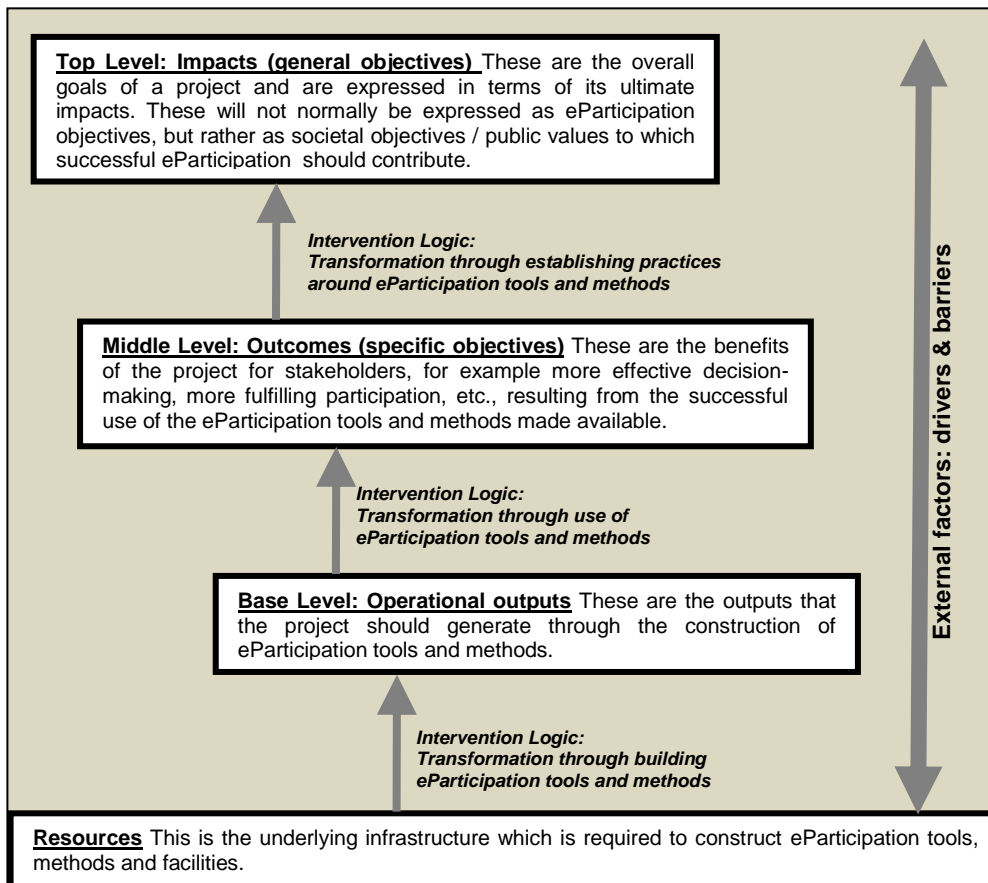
**Top Level: Impacts (general objectives)** These are the overall goals of a project and are expressed in terms of its ultimate impacts. These will not normally be expressed as eParticipation objectives, but rather as societal objectives / public values to which successful eParticipation should contribute.

*Intervention Logic: Transformation through establishing practices around eParticipation tools and methods*

**Middle Level: Outcomes (specific objectives)** These are the benefits of the project for stakeholders, for example more effective decision-making, more fulfilling participation, etc., resulting from the successful use of the eParticipation tools and methods made available.

*Intervention Logic: Transformation through use of eParticipation tools and methods*

**Base Level: Operational outputs** These are the outputs that the project should generate through the construction of eParticipation tools and methods.

*Intervention Logic: Transformation through building eParticipation tools and methods*

**External factors: drivers & barriers**

**Resources** This is the underlying infrastructure which is required to construct eParticipation tools, methods and facilities.